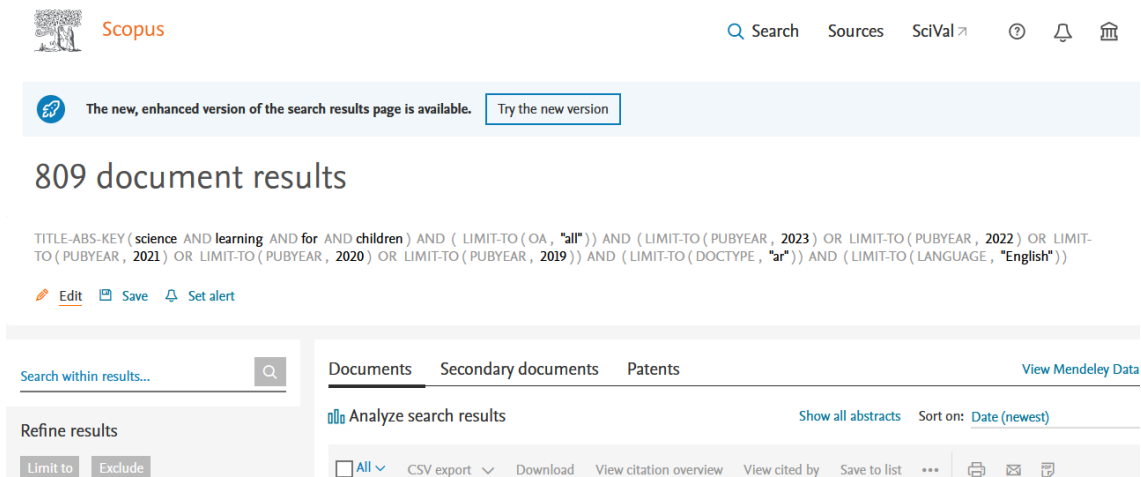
Scopus

Search Sources SciVal

The new, enhanced version of the search results page is available. Try the new version

809 document results

TITLE-ABS-KEY ( science AND learning AND for AND children ) AND ( LIMIT-TO ( OA , "all" ) ) AND ( LIMIT-TO ( PUBYEAR , 2023 ) OR LIMIT-TO ( PUBYEAR , 2022 ) OR LIMIT-TO ( PUBYEAR , 2021 ) OR LIMIT-TO ( PUBYEAR , 2020 ) OR LIMIT-TO ( PUBYEAR , 2019 ) ) AND ( LIMIT-TO ( DOCTYPE , "ar" ) ) AND ( LIMIT-TO ( LANGUAGE , "English" ) )

Edit Save Set alert

Search within results...

Refine results

Limit to Exclude

Documents Secondary documents Patents

View Mendeley Data

Analyze search results

Show all abstracts Sort on: Date (newest)

All CSV export Download View citation overview View cited by Save to list •••